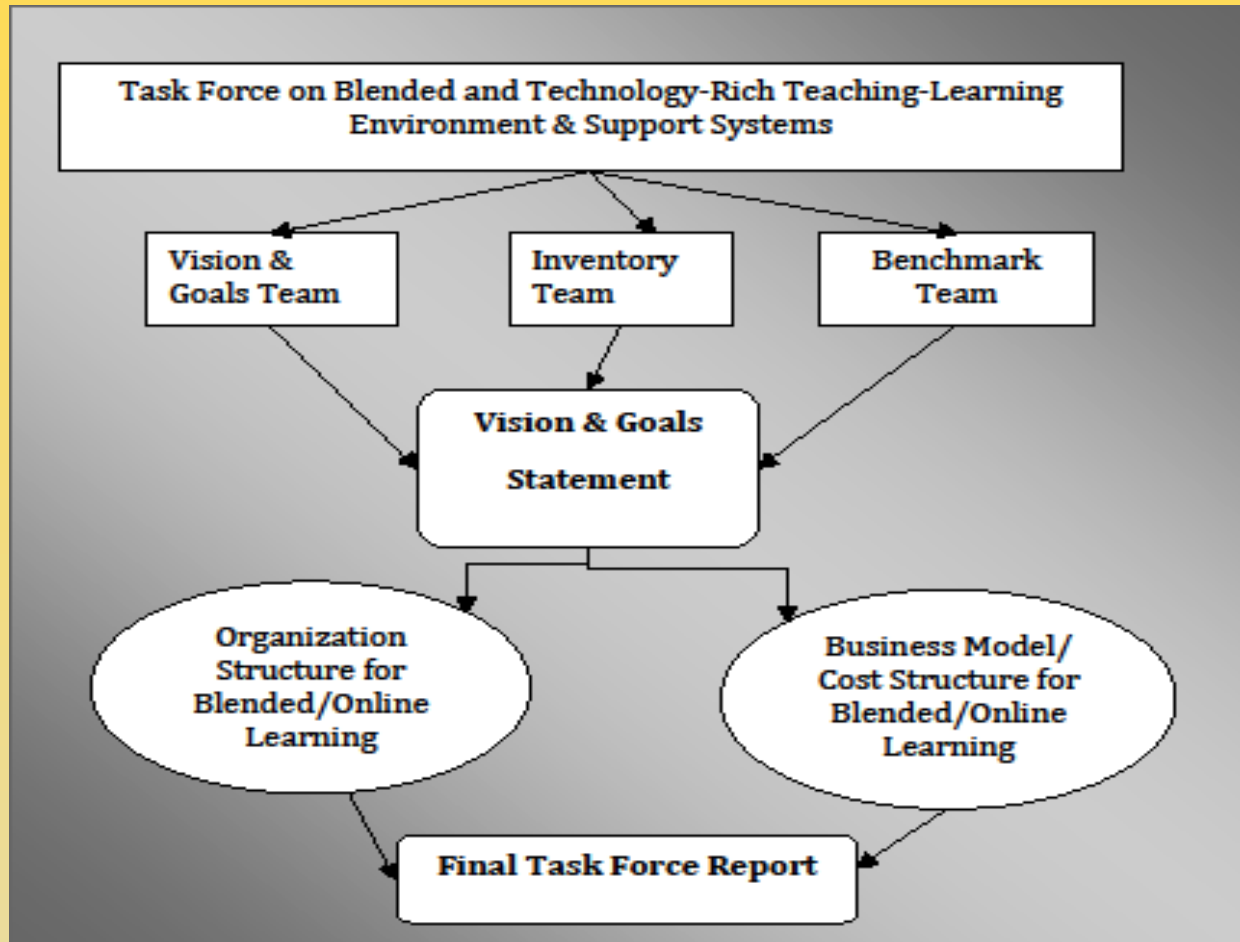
Task Force on Blended and Technology-Rich Teaching-Learning Environment & Support Systems

Vision & Goals Team

Inventory Team

Benchmark Team

Vision & Goals Statement

Organization Structure for Blended/Online Learning

Business Model/ Cost Structure for Blended/Online Learning

Final Task Force Report